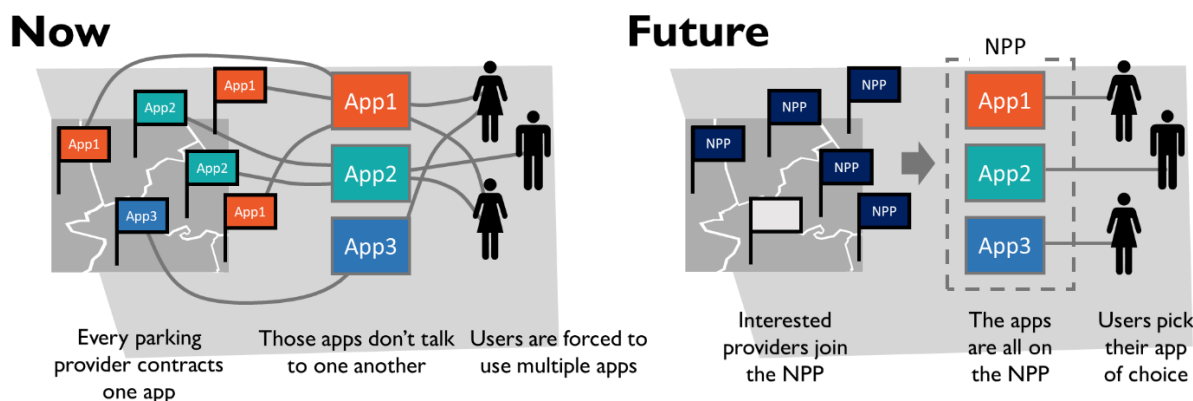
Now

App1
App2
App1
App2
App1
App3

App1
App2
App3

Every parking provider contracts one app

Those apps don't talk to one another

Users are forced to use multiple apps

Future

NPP
NPP
NPP
NPP
NPP

NPP
App1
App2
App3

Interested providers join the NPP

The apps are all on the NPP

Users pick their app of choice